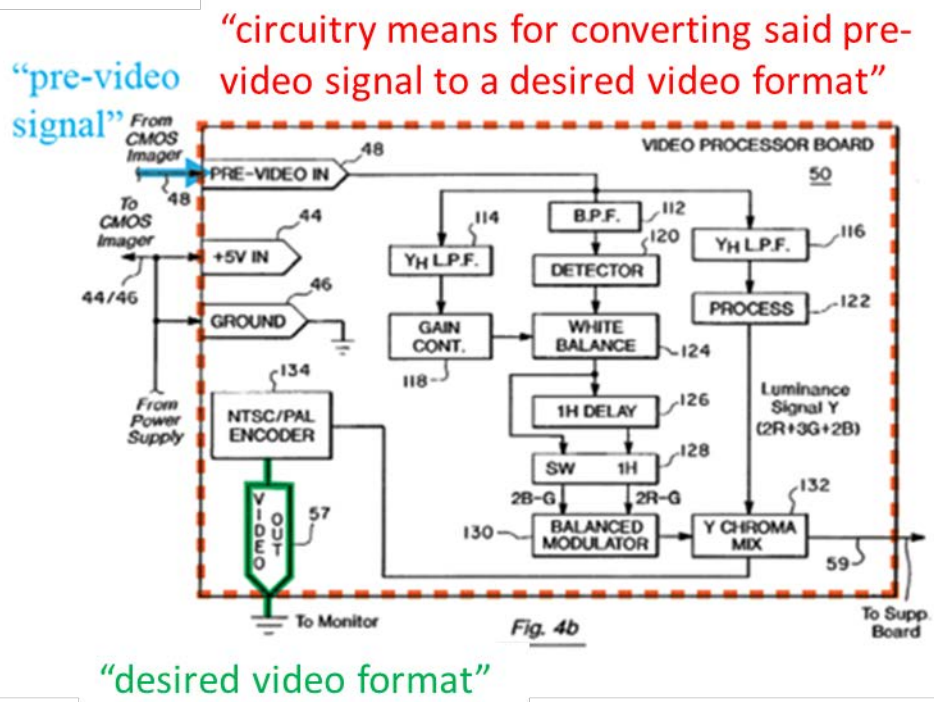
“circuitry means for converting said pre-video signal to a desired video format”

“pre-video signal”

From CMOS Imager

48

PRE-VIDEO IN

48

VIDEO PROCESSOR BOARD

50

To CMOS Imager

44

+5V IN

44/46

46

GROUND

From Power Supply

114

$Y_H$ L.P.F.

112

B.P.F.

120

DETECTOR

$Y_H$ L.P.F.

116

PROCESS

122

GAIN CONT.

118

WHITE BALANCE

124

134

NTSC/PAL ENCODER

1H DELAY

126

Luminance Signal Y (2R+3G+2B)

SW

1H

128

2B-G

2R-G

132

130

BALANCED MODULATOR

Y CHROMA MIX

VIDEO OUT

57

59

To Monitor

Fig. 4b

To Supp. Board

“desired video format”